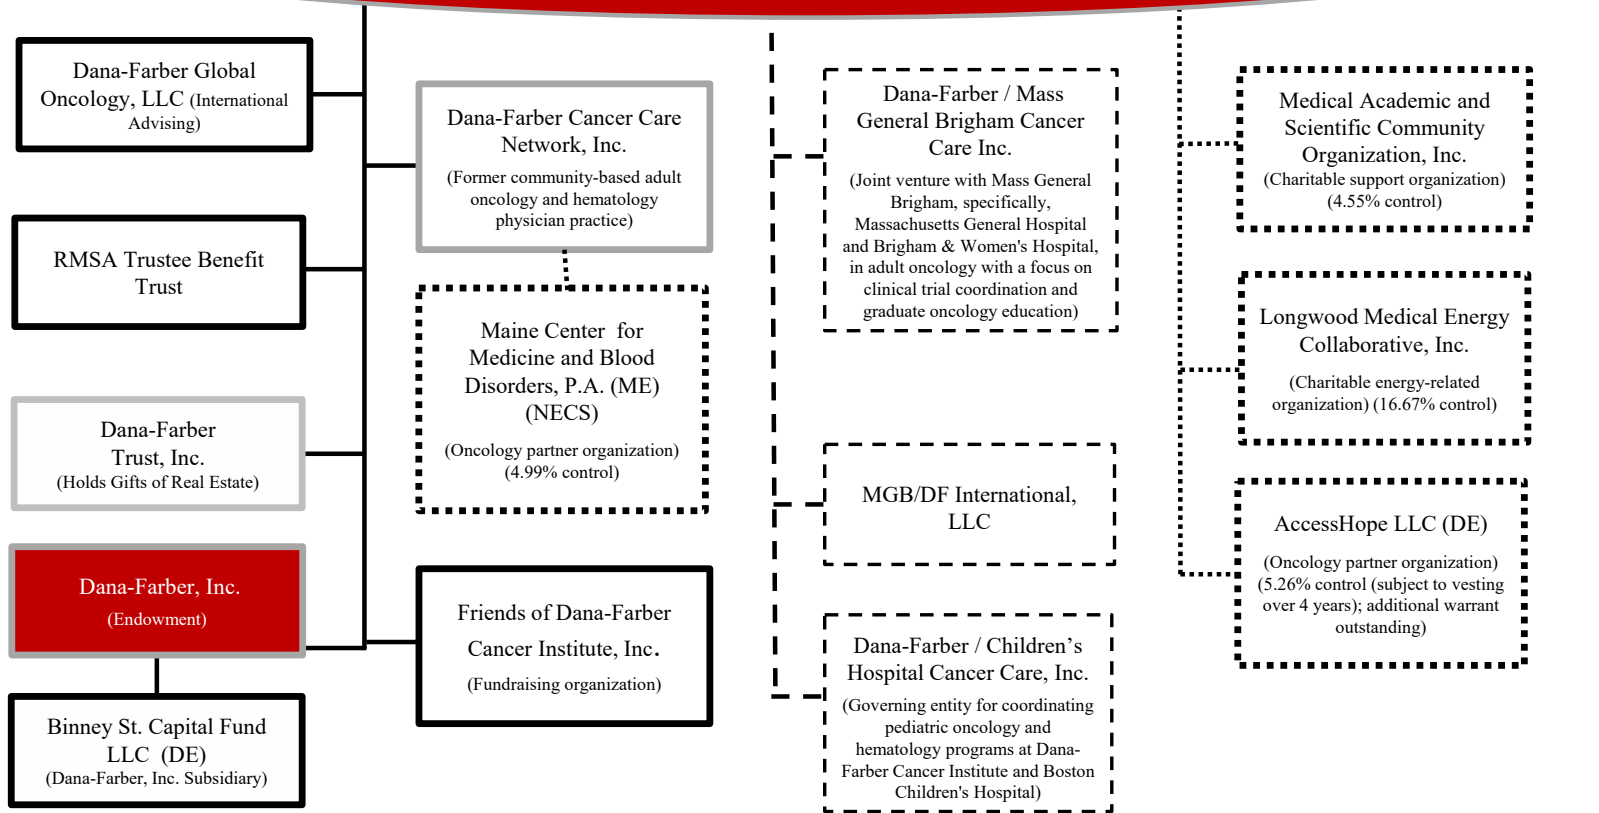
Dana-Farber Global Oncology, LLC (International Advising)

RMSA Trustee Benefit Trust

Dana-Farber Trust, Inc. (Holds Gifts of Real Estate)

Dana-Farber, Inc. (Endowment)

Binney St. Capital Fund LLC (DE) (Dana-Farber, Inc. Subsidiary)

Dana-Farber Cancer Care Network, Inc.

(Former community-based adult oncology and hematology physician practice)

Maine Center for Medicine and Blood Disorders, P.A. (ME) (NECS)

(Oncology partner organization) (4.99% control)

Friends of Dana-Farber Cancer Institute, Inc.

(Fundraising organization)

Dana-Farber / Mass General Brigham Cancer Care Inc.

(Joint venture with Mass General Brigham, specifically, Massachusetts General Hospital and Brigham & Women's Hospital, in adult oncology with a focus on clinical trial coordination and graduate oncology education)

MGB/DF International, LLC

Dana-Farber / Children's Hospital Cancer Care, Inc.

(Governing entity for coordinating pediatric oncology and hematology programs at Dana-Farber Cancer Institute and Boston Children's Hospital)

Medical Academic and Scientific Community Organization, Inc.

(Charitable support organization) (4.55% control)

Longwood Medical Energy Collaborative, Inc.

(Charitable energy-related organization) (16.67% control)

AccessHope LLC (DE)

(Oncology partner organization) (5.26% control (subject to vesting over 4 years); additional warrant outstanding)